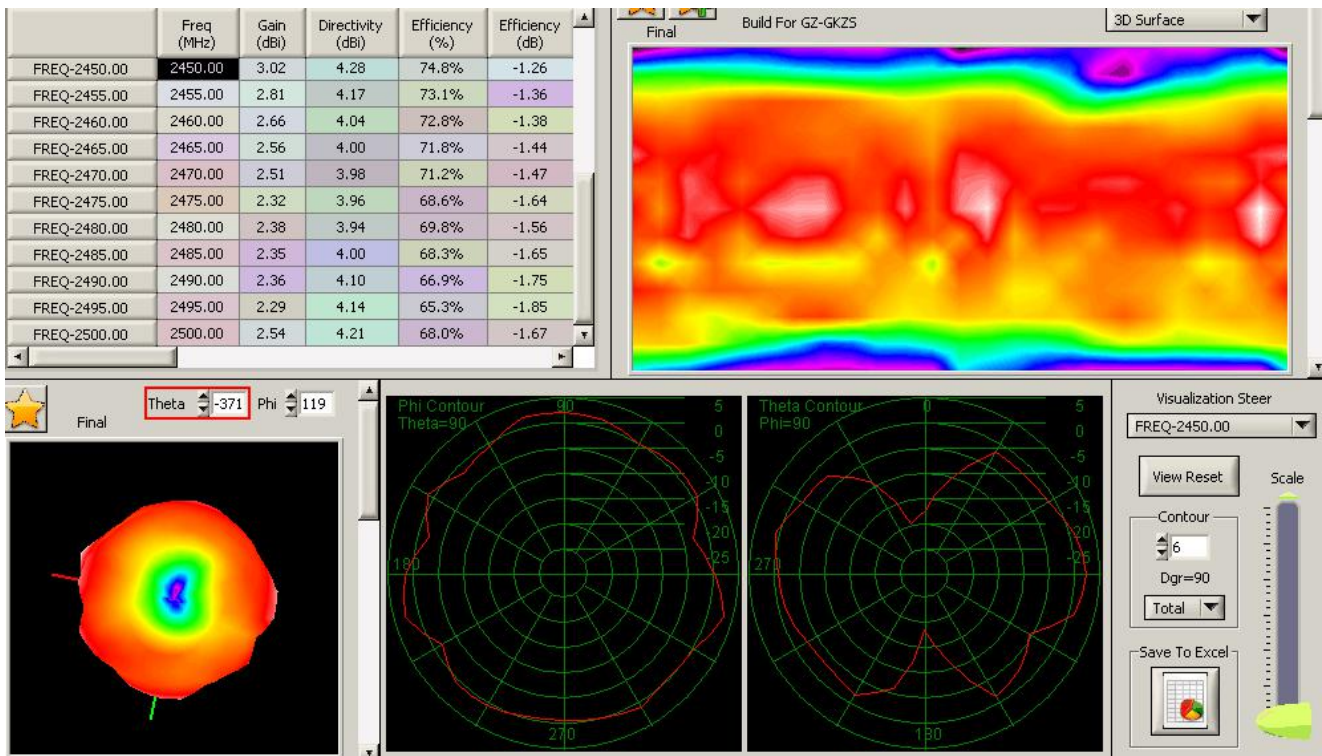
| | Freq (MHz) | Gain (dBi) | Directivity (dBi) | Efficiency (%) | Efficiency (dB) |
|---|---|---|---|---|---|
| FREQ-2450.00 | 2450.00 | 3.02 | 4.28 | 74.8% | -1.26 |
| FREQ-2455.00 | 2455.00 | 2.81 | 4.17 | 73.1% | -1.36 |
| FREQ-2460.00 | 2460.00 | 2.66 | 4.04 | 72.8% | -1.38 |
| FREQ-2465.00 | 2465.00 | 2.56 | 4.00 | 71.8% | -1.44 |
| FREQ-2470.00 | 2470.00 | 2.51 | 3.98 | 71.2% | -1.47 |
| FREQ-2475.00 | 2475.00 | 2.32 | 3.96 | 68.6% | -1.64 |
| FREQ-2480.00 | 2480.00 | 2.38 | 3.94 | 69.8% | -1.56 |
| FREQ-2485.00 | 2485.00 | 2.35 | 4.00 | 68.3% | -1.65 |
| FREQ-2490.00 | 2490.00 | 2.36 | 4.10 | 66.9% | -1.75 |
| FREQ-2495.00 | 2495.00 | 2.29 | 4.14 | 65.3% | -1.85 |
| FREQ-2500.00 | 2500.00 | 2.54 | 4.21 | 68.0% | -1.67 |

Final
Build For GZ-GKZS
3D Surface

Final
Theta -371 Phi 119

Phi Contour
Theta=90
90
5
0
-5
-10
-15
-20
-25
180
270

Theta Contour
Phi=90
0
5
0
-5
-10
-15
-20
-25
270
180

Visualization Steer
FREQ-2450.00
View Reset
Scale
Contour
6
Dgr=90
Total
Save To Excel